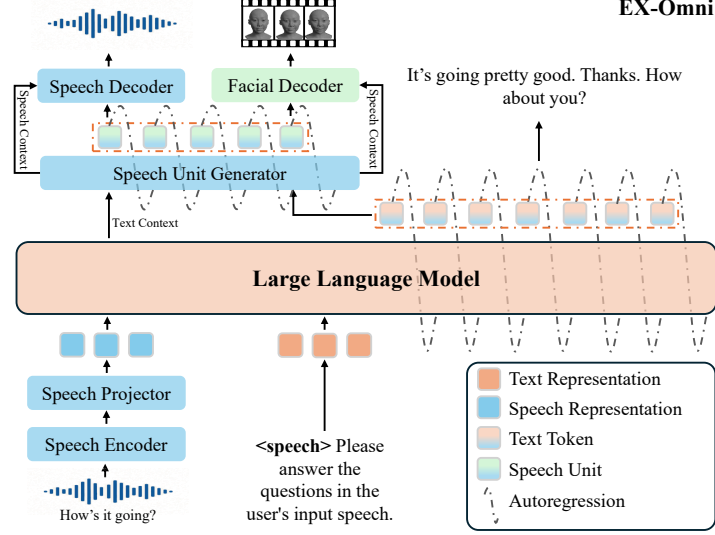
EX-Omni

Speech Decoder

Facial Decoder

It's going pretty good. Thanks. How about you?

Speech Context

Speech Context

Speech Unit Generator

Text Context

Large Language Model

Speech Projector

Speech Encoder

How's it going?

<speech> Please answer the questions in the user's input speech.

Text Representation

Speech Representation

Text Token

Speech Unit

Autoregression